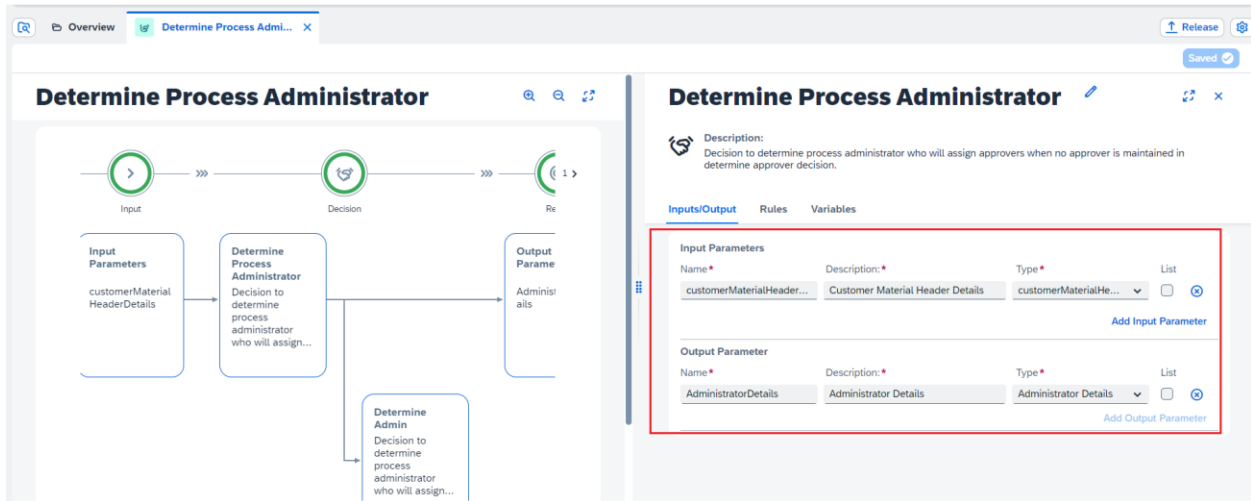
Overview
Determine Process Admi...
Release
Saved

Determine Process Administrator

Input
Decision
Re
1

Input Parameters
customerMaterialHeaderDetails

Determine Process Administrator
Decision to determine process administrator who will assign...

Output Parame
Administ ails

Determine Admin
Decision to determine process administrator who will assign...

Determine Process Administrator

Description:
Decision to determine process administrator who will assign approvers when no approver is maintained in determine approver decision.

Inputs/Output
Rules
Variables

Input Parameters
Name*
Description:*
Type*
List
customerMaterialHeader...
Customer Material Header Details
customerMaterialHe...
Add Input Parameter

Output Parameter
Name*
Description:*
Type*
List
AdministratorDetails
Administrator Details
Administrator Details
Add Output Parameter